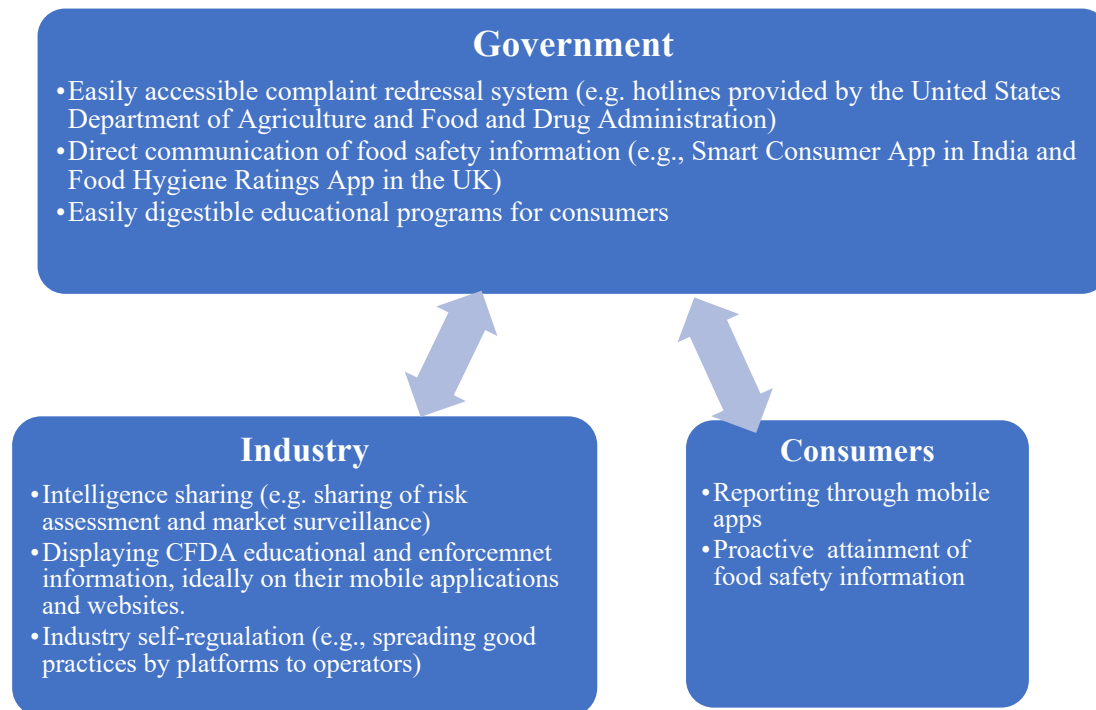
Government

•Easily accessible complaint redressal system (e.g. hotlines provided by the United States Department of Agriculture and Food and Drug Administration)
•Direct communication of food safety information (e.g., Smart Consumer App in India and Food Hygiene Ratings App in the UK)
•Easily digestible educational programs for consumers

Industry

•Intelligence sharing (e.g. sharing of risk assessment and market surveillance)
•Displaying CFDA educational and enforcemnet information, ideally on their mobile applications and websites.
•Industry self-regualation (e.g., spreading good practices by platforms to operators)

Consumers

•Reporting through mobile apps
•Proactive attainment of food safety information